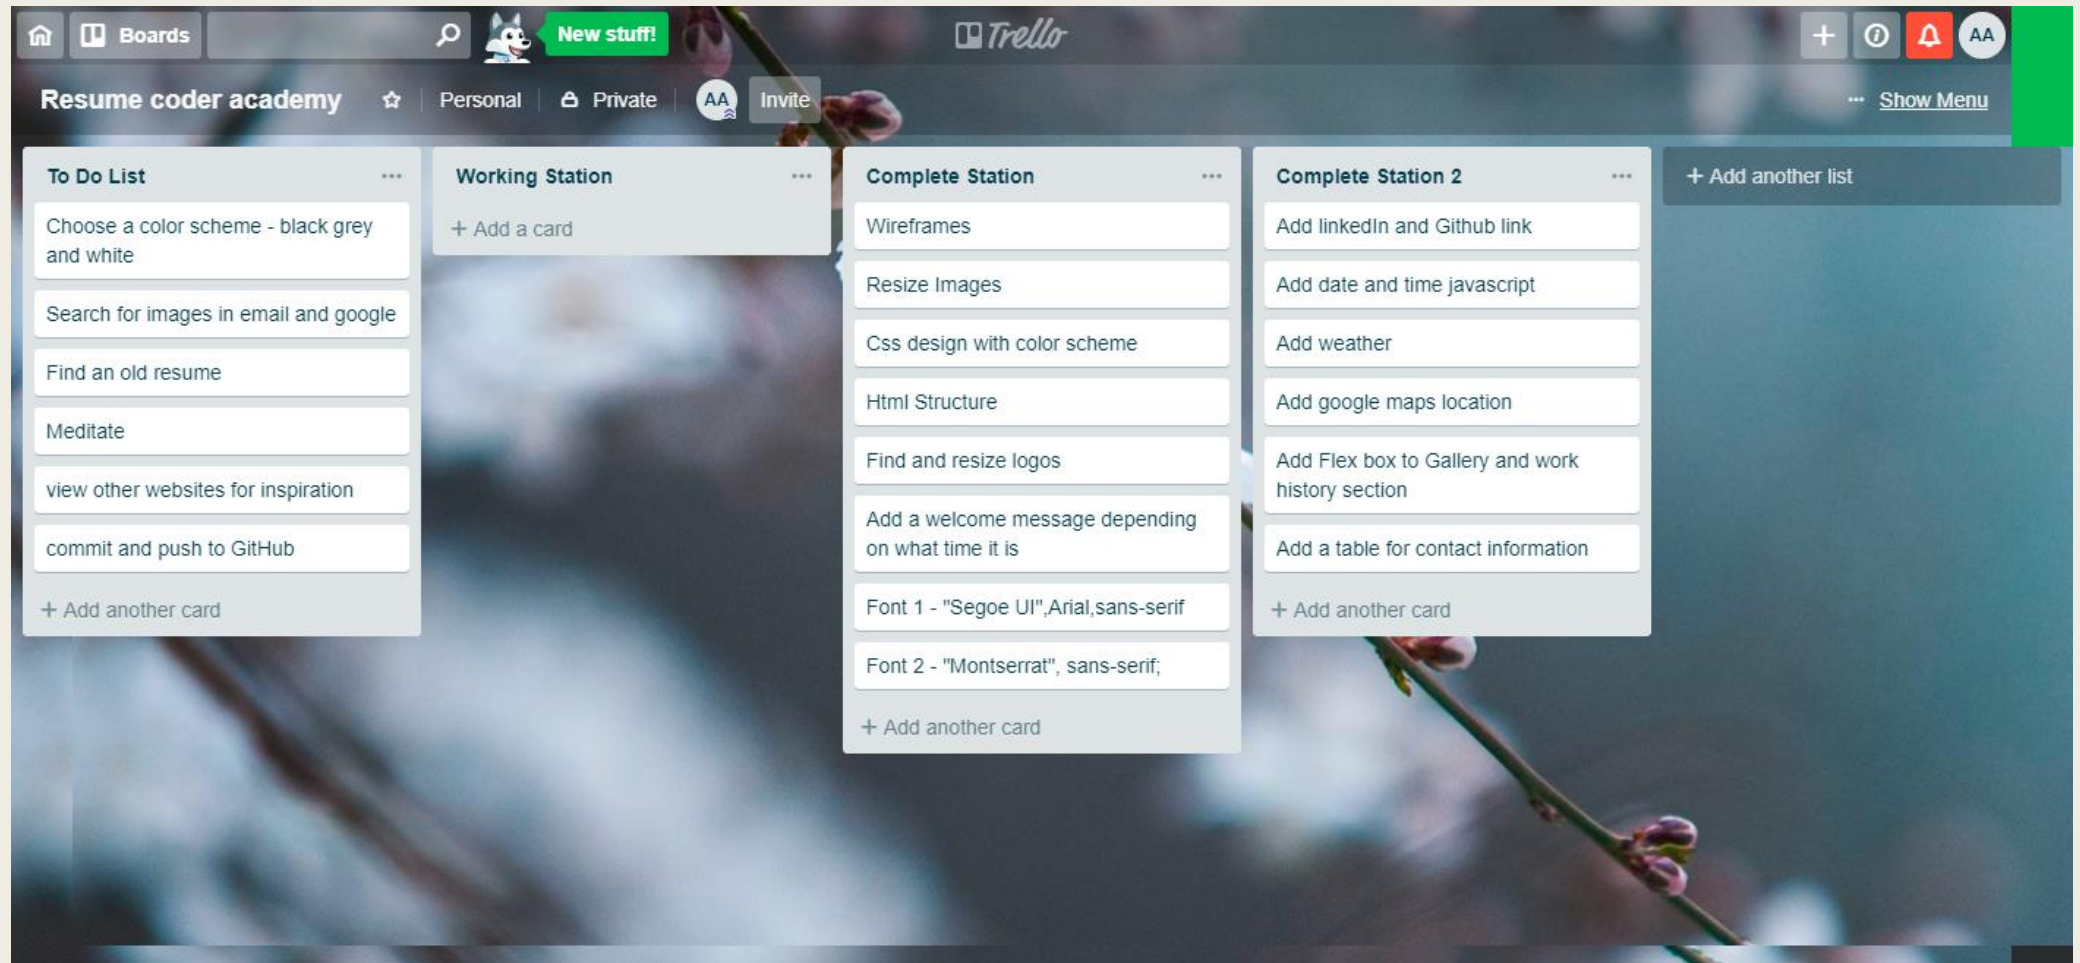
Boards New stuff! Trello AA

Resume coder academy Personal Private AA Invite ··· Show Menu

To Do List ···
Choose a color scheme - black grey and white
Search for images in email and google
Find an old resume
Meditate
view other websites for inspiration
commit and push to GitHub
+ Add another card

Working Station ···
+ Add a card

Complete Station ···
Wireframes
Resize Images
Css design with color scheme
Html Structure
Find and resize logos
Add a welcome message depending on what time it is
Font 1 - "Segoe UI",Arial,sans-serif
Font 2 - "Montserrat", sans-serif;
+ Add another card

Complete Station 2 ···
Add linkedIn and Github link
Add date and time javascript
Add weather
Add google maps location
Add Flex box to Gallery and work history section
Add a table for contact information
+ Add another card

+ Add another list